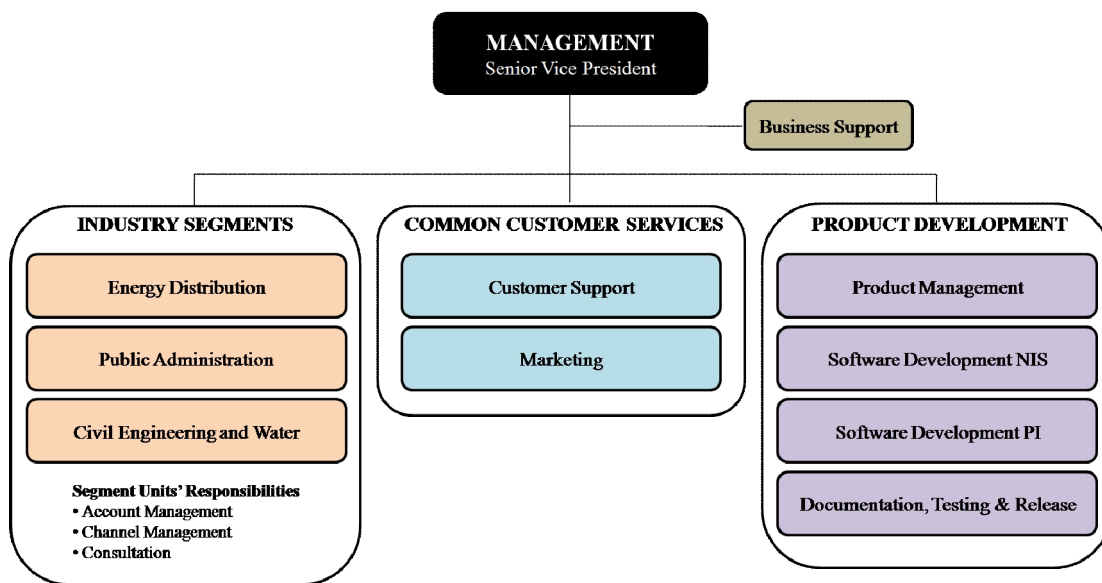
MANAGEMENT
Senior Vice President

Business Support

INDUSTRY SEGMENTS

Energy Distribution

Public Administration

Civil Engineering and Water

Segment Units' Responsibilities
• Account Management
• Channel Management
• Consultation

COMMON CUSTOMER SERVICES

Customer Support

Marketing

PRODUCT DEVELOPMENT

Product Management

Software Development NIS

Software Development PI

Documentation, Testing & Release